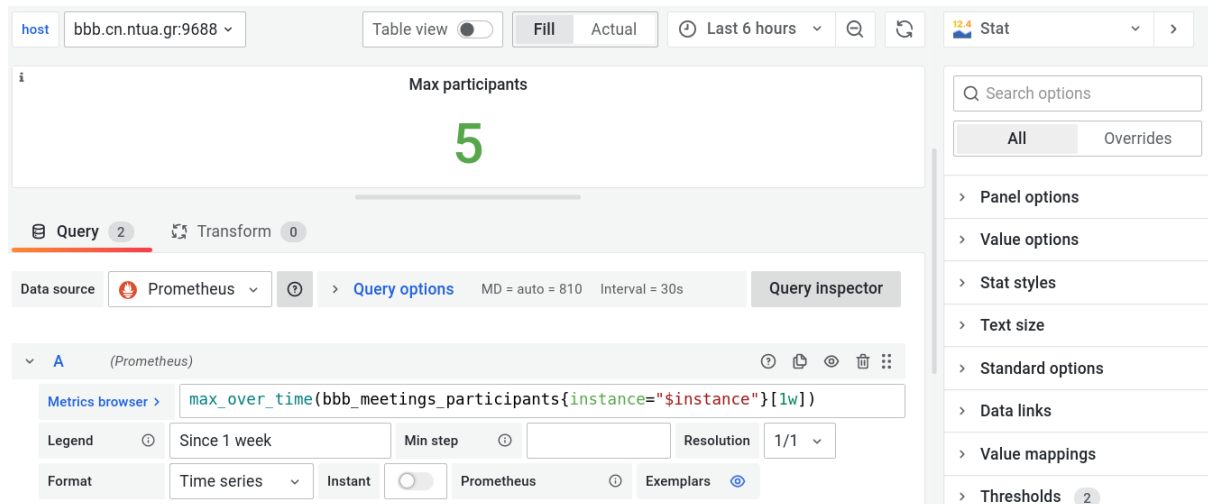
host bbb.cn.ntua.gr:9688

Table view

Fill Actual

Last 6 hours

Stat

Max participants

5

Query 2

Transform 0

Data source Prometheus

Query options MD = auto = 810 Interval = 30s

Query inspector

A (Prometheus)

Metrics browser >

max_over_time(bbb_meetings_participants{instance="$instance"}[1w])

Legend Since 1 week

Min step

Resolution 1/1

Format Time series

Instant

Prometheus

Exemplars

Search options

All Overrides

Panel options

Value options

Stat styles

Text size

Standard options

Data links

Value mappings

Thresholds 2